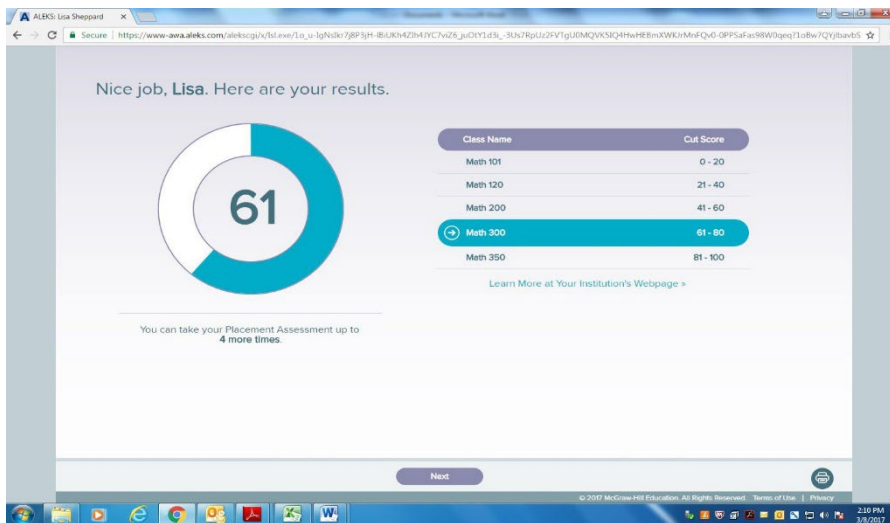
ALEKS: Lisa Sheppard

Secure | https://www-awa.aleks.com/alekscgi/x/Isl.exe/1o_u-IgNslkr7j8P3jH-lBiUKh4Zlh4JYC7viZ6_juOtY1d3i_-3Us7RpUz2FVTgU0MQVK5lQ4HwHE8mXWKJrMnFQv0-0PPSaFas98W0qeq?1oBw7QYjbavbS

Nice job, Lisa. Here are your results.

61

You can take your Placement Assessment up to 4 more times.

| Class Name | Cut Score |
|---|---|
| Math 101 | 0 - 20 |
| Math 120 | 21 - 40 |
| Math 200 | 41 - 60 |
| Math 300 | 61 - 80 |
| Math 350 | 81 - 100 |

Learn More at Your Institution's Webpage »

Next

© 2017 McGraw-Hill Education. All Rights Reserved. Terms of Use | Privacy

2:10 PM
3/8/2017